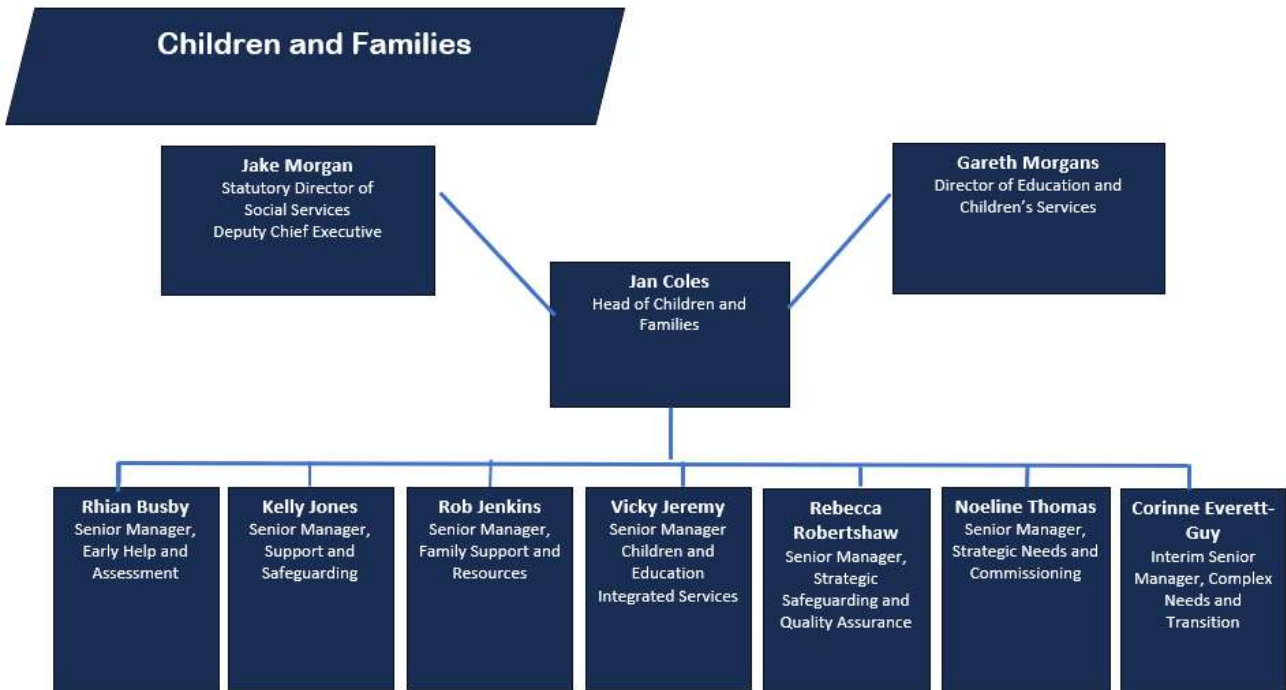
Children and Families

Jake Morgan
Statutory Director of Social Services
Deputy Chief Executive

Gareth Morgans
Director of Education and Children's Services

Jan Coles
Head of Children and Families

Rhian Busby
Senior Manager, Early Help and Assessment

Kelly Jones
Senior Manager, Support and Safeguarding

Rob Jenkins
Senior Manager, Family Support and Resources

Vicky Jeremy
Senior Manager Children and Education Integrated Services

Rebecca Robertshaw
Senior Manager, Strategic Safeguarding and Quality Assurance

Noeline Thomas
Senior Manager, Strategic Needs and Commissioning

Corinne Everett-Guy
Interim Senior Manager, Complex Needs and Transition